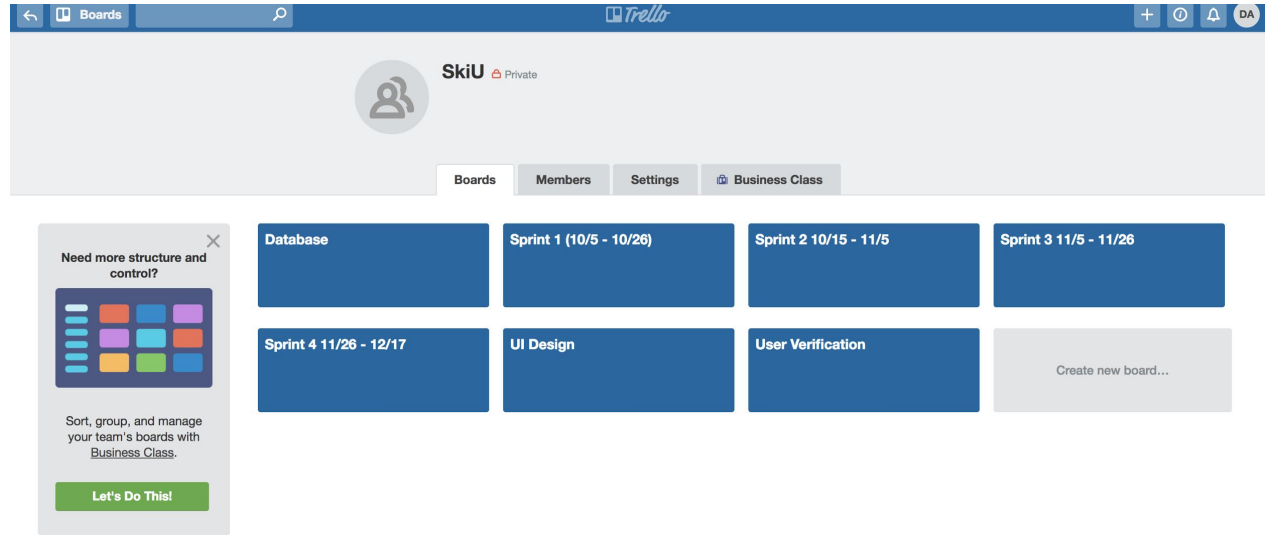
Boards

Trello

DA

SkiU Private

Boards Members Settings Business Class

Need more structure and control?

Sort, group, and manage your team's boards with Business Class.

Let's Do This!

Database

Sprint 1 (10/5 - 10/26)

Sprint 2 10/15 - 11/5

Sprint 3 11/5 - 11/26

Sprint 4 11/26 - 12/17

UI Design

User Verification

Create new board...